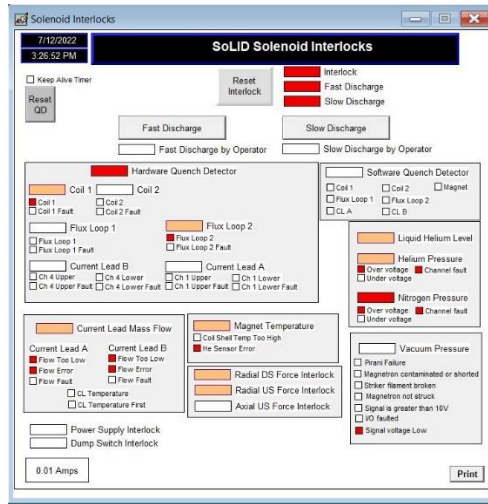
Solenoid Interlocks

7/12/2022
3:26:52 PM

SoLID Solenoid Interlocks

Keep Alive Timer

Reset QD

Reset Interlock

Interlock
Fast Discharge
Slow Discharge

Fast Discharge
Slow Discharge

Fast Discharge by Operator
Slow Discharge by Operator

Hardware Quench Detector

Coil 1
Coil 2
Coil 1
Coil 1 Fault
Coil 2
Coil 2 Fault

Flux Loop 1
Flux Loop 1
Flux Loop 1 Fault

Flux Loop 2
Flux Loop 2
Flux Loop 2 Fault

Current Lead B
Ch 4 Upper
Ch 4 Upper Fault
Ch 4 Lower
Ch 4 Lower Fault

Current Lead A
Ch 1 Upper
Ch 1 Upper Fault
Ch 1 Lower
Ch 1 Lower Fault

Software Quench Detector
Coil 1
Coil 2
Magnet
Flux Loop 1
Flux Loop 2
CL A
CL B

Liquid Helium Level

Helium Pressure
Over voltage
Channel fault
Under voltage

Nitrogen Pressure
Over voltage
Channel fault
Under voltage

Current Lead Mass Flow
Current Lead A
Flow Too Low
Flow Error
Flow Fault
Current Lead B
Flow Too Low
Flow Error
Flow Fault
CL Temperature
CL Temperature First

Magnet Temperature
Coil Shell Temp Too High
He Sensor Error

Radial DS Force Interlock
Radial US Force Interlock
Axial US Force Interlock

Vacuum Pressure
Pirani Failure
Magnetron contaminated or shorted
Striker filament broken
Magnetron not struck
Signal is greater than 10V
I/O faulted
Signal voltage Low

Power Supply Interlock
Dump Switch Interlock

0.01 Amps

Print